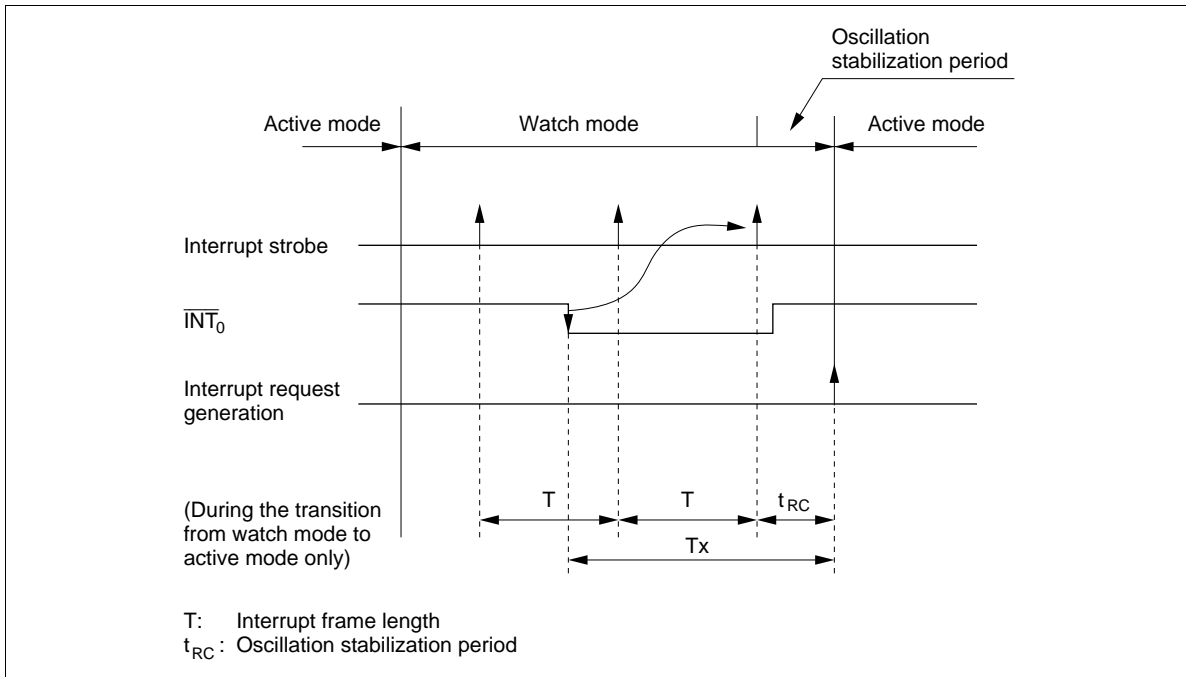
Oscillation stabilization period

Active mode

Watch mode

Active mode

Interrupt strobe

$\overline{INT_0}$

Interrupt request generation

(During the transition from watch mode to active mode only)

T

T

$t_{RC}$

Tx

T: Interrupt frame length

$t_{RC}$: Oscillation stabilization period